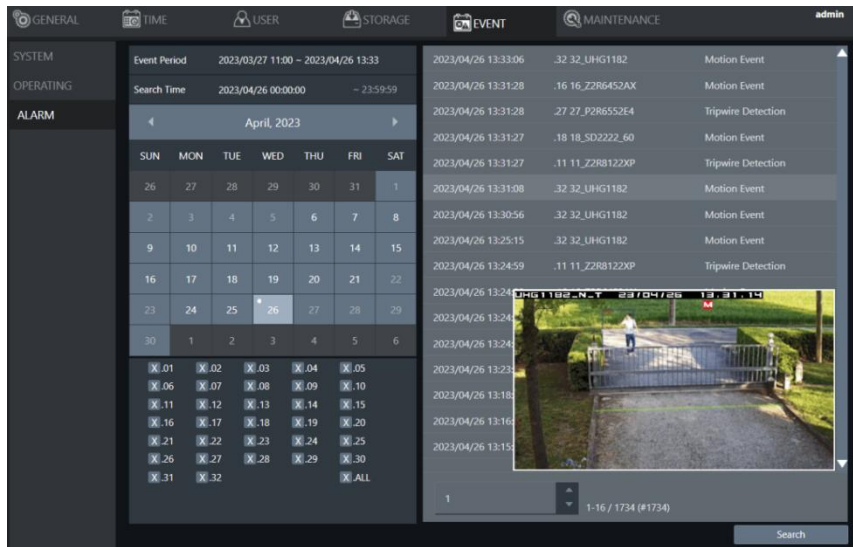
GENERAL TIME USER STORAGE EVENT MAINTENANCE admin

SYSTEM
OPERATING
ALARM

Event Period 2023/03/27 11:00 ~ 2023/04/26 13:33
Search Time 2023/04/26 00:00:00 ~ 23:59:59

April, 2023

| SUN | MON | TUE | WED | THU | FRI | SAT |
|---|---|---|---|---|---|---|
| 26 | 27 | 28 | 29 | 30 | 31 | 1 |
| 2 | 3 | 4 | 5 | 6 | 7 | 8 |
| 9 | 10 | 11 | 12 | 13 | 14 | 15 |
| 16 | 17 | 18 | 19 | 20 | 21 | 22 |
| 23 | 24 | 25 | 26 | 27 | 28 | 29 |
| 30 | 1 | 2 | 3 | 4 | 5 | 6 |

X .01 X .02 X .03 X .04 X .05
X .06 X .07 X .08 X .09 X .10
X .11 X .12 X .13 X .14 X .15
X .16 X .17 X .18 X .19 X .20
X .21 X .22 X .23 X .24 X .25
X .26 X .27 X .28 X .29 X .30
X .31 X .32 X .ALL

| | | |
|---|---|---|
| 2023/04/26 13:33:06 | .32 32_UHG1182 | Motion Event |
| 2023/04/26 13:31:28 | .16 16_Z2R6452AX | Motion Event |
| 2023/04/26 13:31:28 | .27 27_P2R6552E4 | Tripwire Detection |
| 2023/04/26 13:31:27 | .18 18_SD2222_60 | Motion Event |
| 2023/04/26 13:31:27 | .11 11_Z2R8122XP | Tripwire Detection |
| 2023/04/26 13:31:08 | .32 32_UHG1182 | Motion Event |
| 2023/04/26 13:30:56 | .32 32_UHG1182 | Motion Event |
| 2023/04/26 13:25:15 | .32 32_UHG1182 | Motion Event |
| 2023/04/26 13:24:59 | .11 11_Z2R8122XP | Tripwire Detection |
| 2023/04/26 13:24 | | |
| 2023/04/26 13:24 | | |
| 2023/04/26 13:24 | | |
| 2023/04/26 13:23 | | |
| 2023/04/26 13:18 | | |
| 2023/04/26 13:16 | | |
| 2023/04/26 13:15 | | |

UHG1182_N_T 23/04/26 13:31:14
M

1
1-16 / 1734 (#1734)

Search